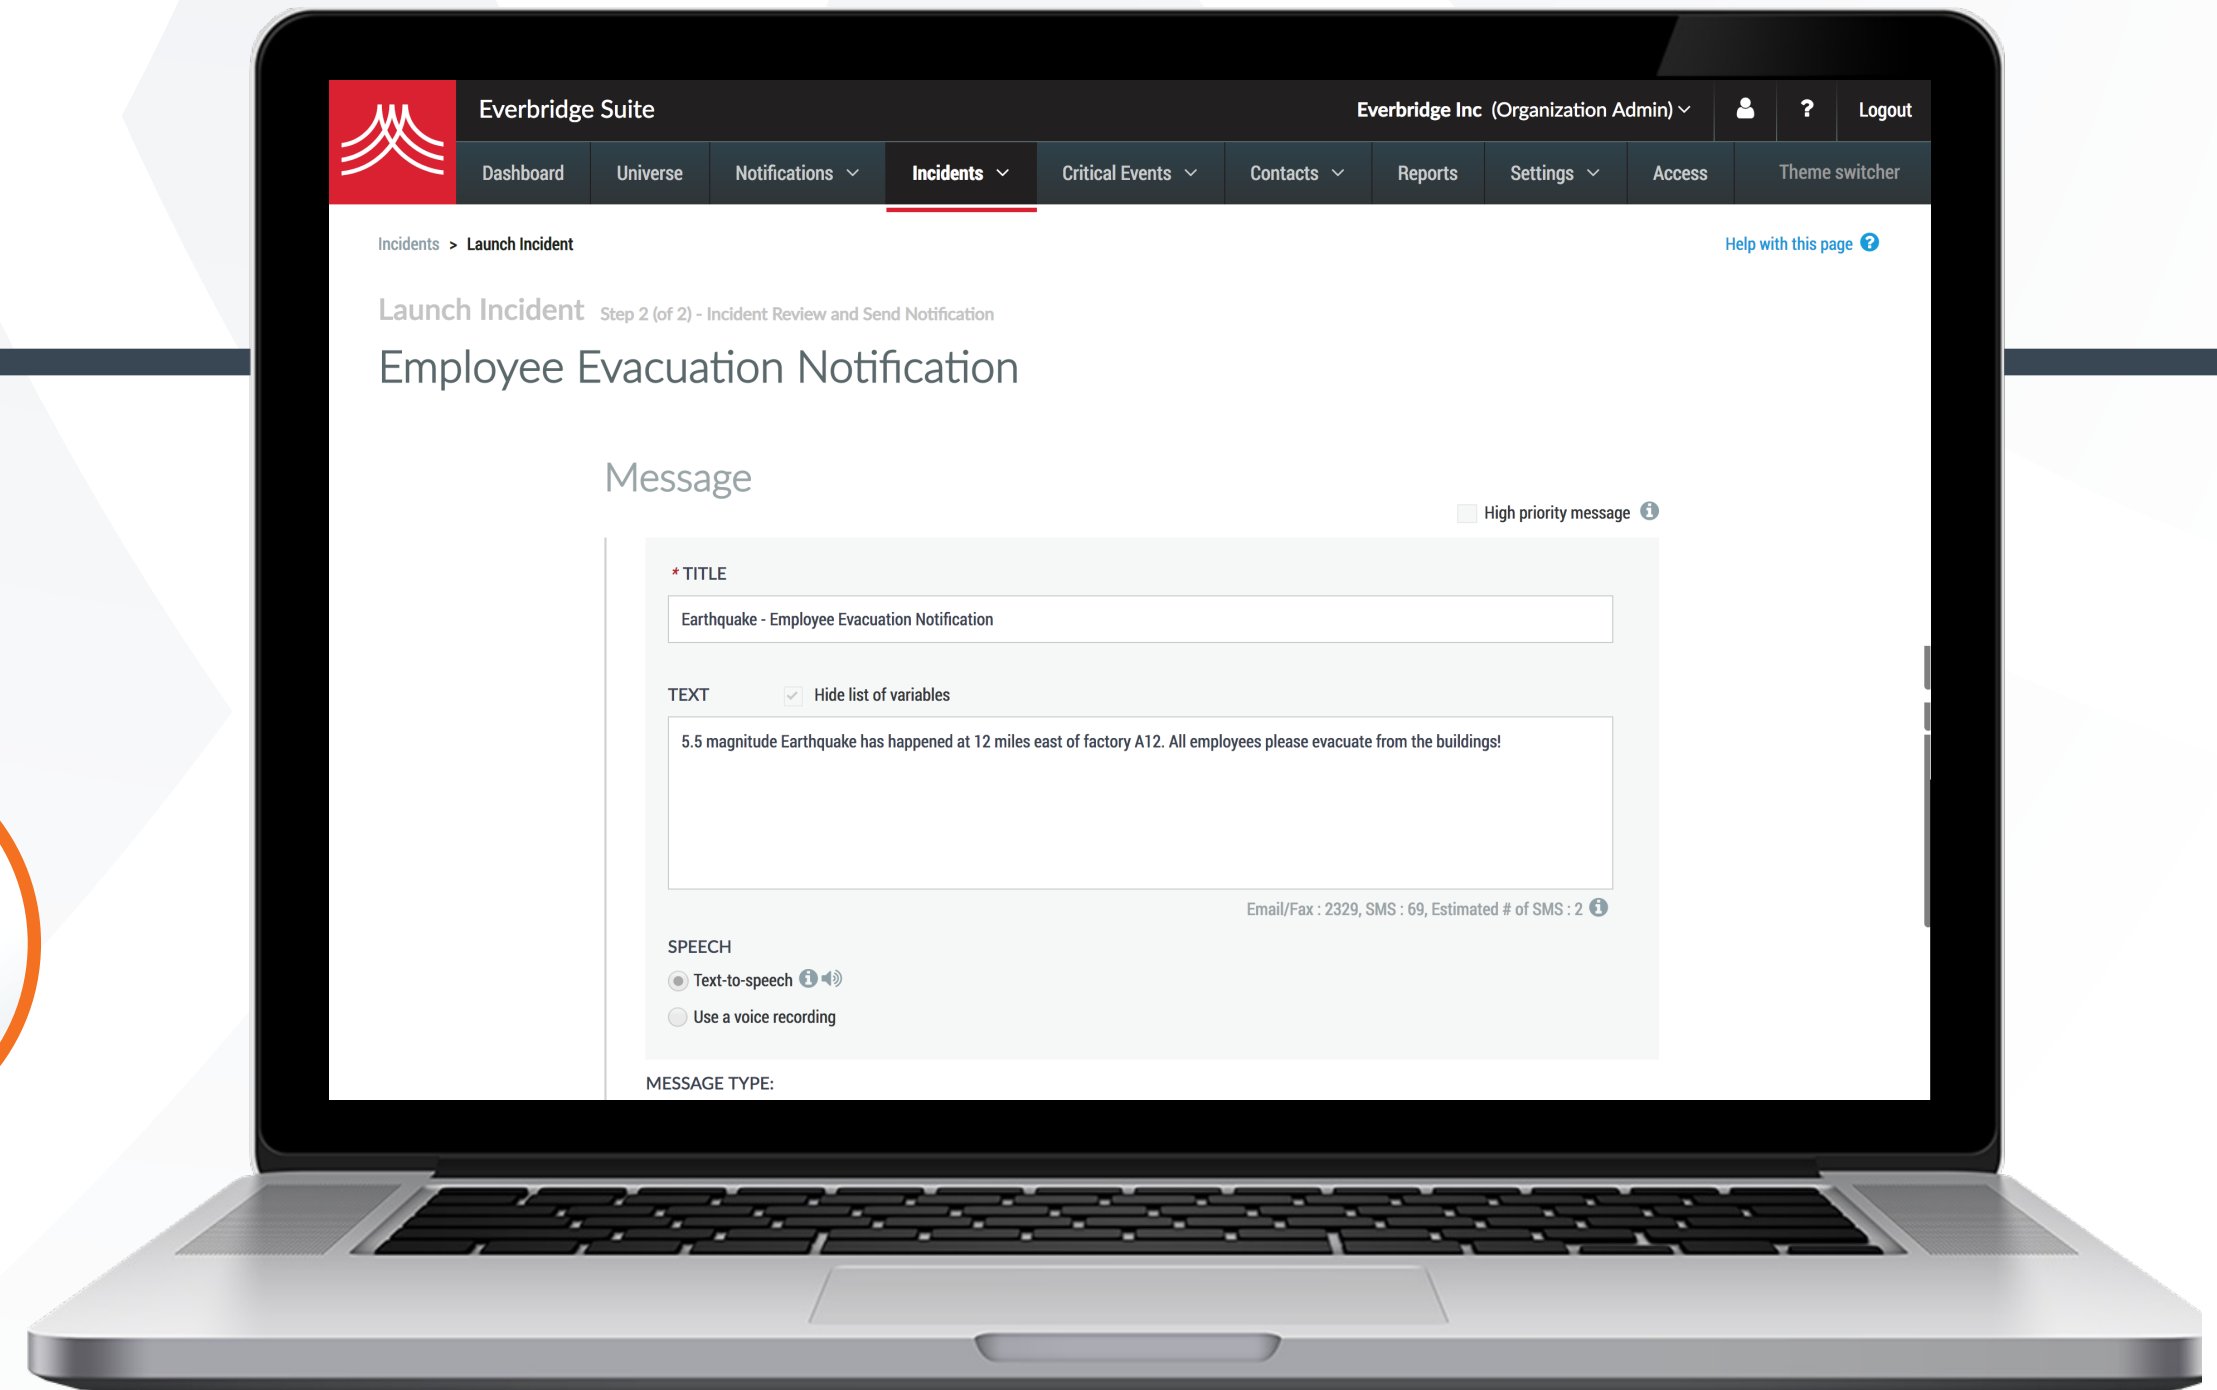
Everbridge Suite

Everbridge Inc (Organization Admin)

?

Logout

Dashboard

Universe

Notifications

Incidents

Critical Events

Contacts

Reports

Settings

Access

Theme switcher

Incidents > Launch Incident

Help with this page

Launch Incident Step 2 (of 2) - Incident Review and Send Notification

Employee Evacuation Notification

Message

High priority message

* TITLE

Earthquake - Employee Evacuation Notification

TEXT

Hide list of variables

5.5 magnitude Earthquake has happened at 12 miles east of factory A12. All employees please evacuate from the buildings!

Email/Fax : 2329, SMS : 69, Estimated # of SMS : 2

SPEECH

Text-to-speech

Use a voice recording

MESSAGE TYPE: